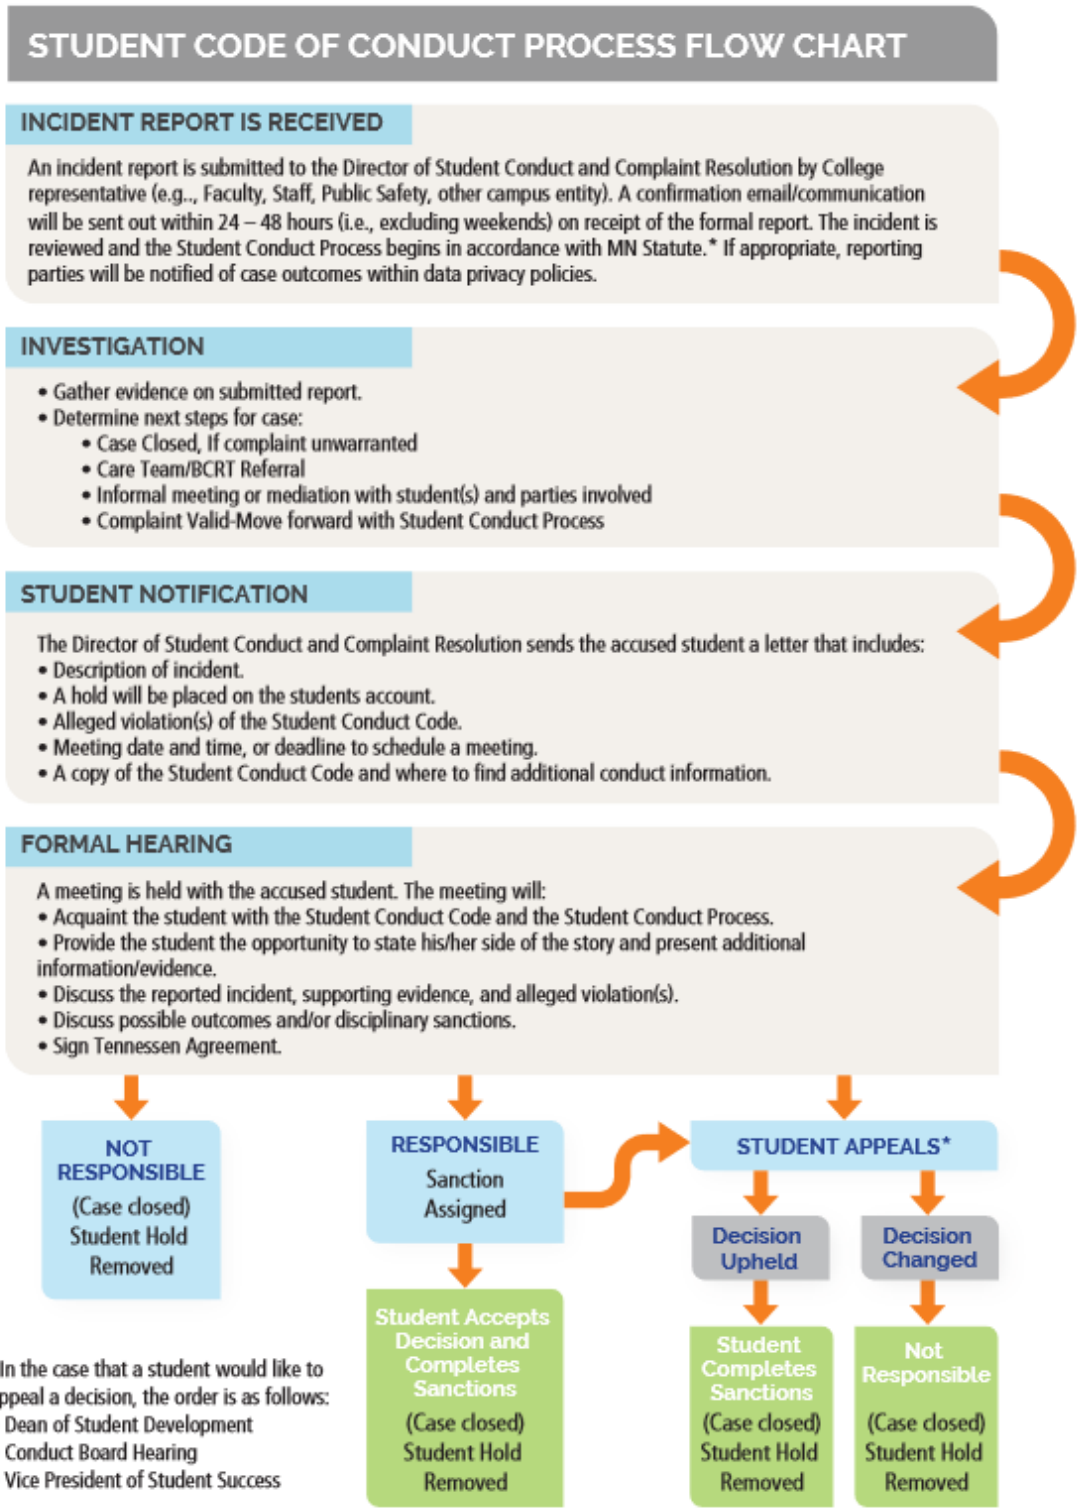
STUDENT CODE OF CONDUCT PROCESS FLOW CHART

INCIDENT REPORT IS RECEIVED

An incident report is submitted to the Director of Student Conduct and Complaint Resolution by College representative (e.g.., Faculty, Staff, Public Safety, other campus entity). A confirmation email/communication will be sent out within 24 – 48 hours (i.e., excluding weekends) on receipt of the formal report. The incident is reviewed and the Student Conduct Process begins in accordance with MN Statute.* If appropriate, reporting parties will be notified of case outcomes within data privacy policies.

INVESTIGATION

• Gather evidence on submitted report.
• Determine next steps for case:
• Case Closed, If complaint unwarranted
• Care Team/BCRT Referral
• Informal meeting or mediation with student(s) and parties involved
• Complaint Valid-Move forward with Student Conduct Process

STUDENT NOTIFICATION

The Director of Student Conduct and Complaint Resolution sends the accused student a letter that includes:
• Description of incident.
• A hold will be placed on the students account.
• Alleged violation(s) of the Student Conduct Code.
• Meeting date and time, or deadline to schedule a meeting.
• A copy of the Student Conduct Code and where to find additional conduct information.

FORMAL HEARING

A meeting is held with the accused student. The meeting will:
• Acquaint the student with the Student Conduct Code and the Student Conduct Process.
• Provide the student the opportunity to state his/her side of the story and present additional information/evidence.
• Discuss the reported incident, supporting evidence, and alleged violation(s).
• Discuss possible outcomes and/or disciplinary sanctions.
• Sign Tennessen Agreement.

NOT RESPONSIBLE
(Case closed)
Student Hold
Removed

RESPONSIBLE
Sanction
Assigned

STUDENT APPEALS*

Decision Upheld

Decision Changed

Student Accepts Decision and Completes Sanctions
(Case closed)
Student Hold
Removed

Student Completes Sanctions
(Case closed)
Student Hold
Removed

Not Responsible
(Case closed)
Student Hold
Removed

In the case that a student would like to ppeal a decision, the order is as follows:
Dean of Student Development
Conduct Board Hearing
Vice President of Student Success